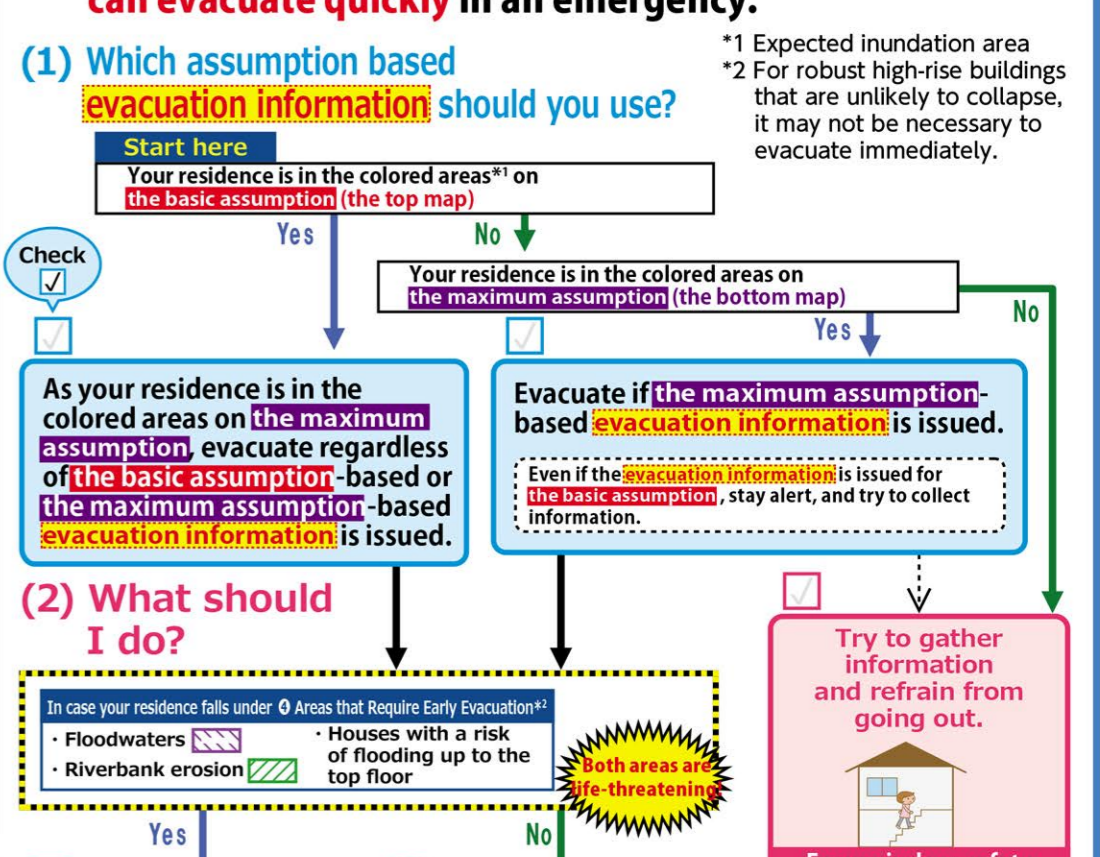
can evacuate quickly in an emergency.

(1) Which assumption based evacuation information should you use?

*1 Expected inundation area
*2 For robust high-rise buildings that are unlikely to collapse, it may not be necessary to evacuate immediately.

Start here
Your residence is in the colored areas*1 on the basic assumption (the top map)

Yes

No

Check ✓

Your residence is in the colored areas on the maximum assumption (the bottom map)

No

Yes

As your residence is in the colored areas on the maximum assumption, evacuate regardless of the basic assumption-based or the maximum assumption-based evacuation information is issued.

Evacuate if the maximum assumption-based evacuation information is issued.

Even if the evacuation information is issued for the basic assumption, stay alert, and try to collect information.

(2) What should I do?

Try to gather information and refrain from going out.

In case your residence falls under ❹ Areas that Require Early Evacuation*2
・Floodwaters
・Riverbank erosion
・Houses with a risk of flooding up to the top floor

Both areas are life-threatening!

Yes

No

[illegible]